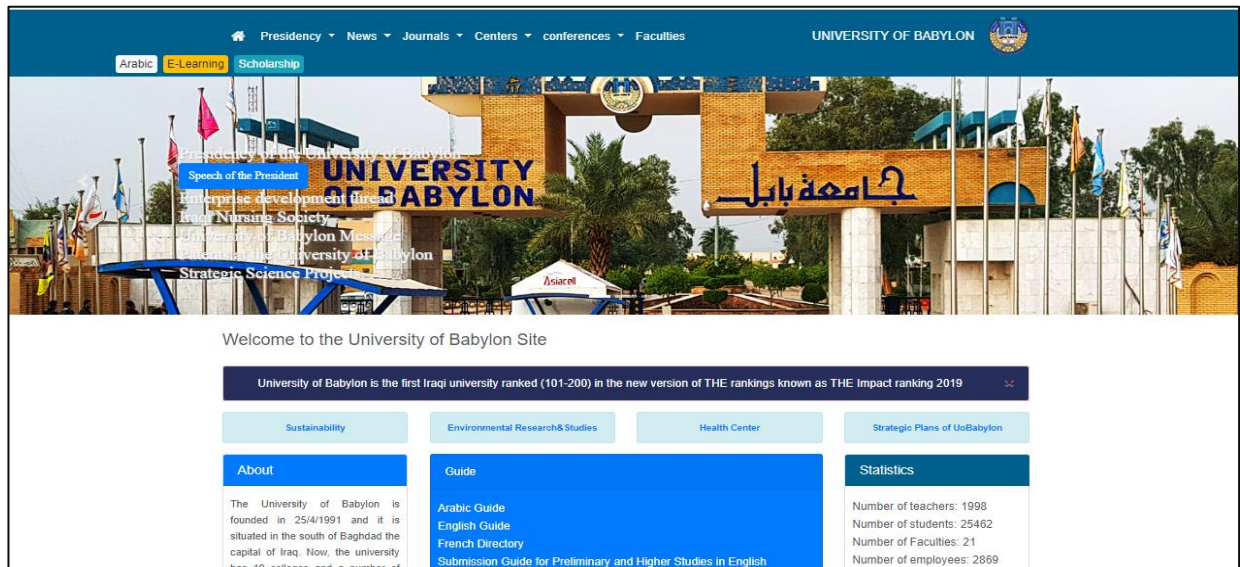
Presidency ▾ News ▾ Journals ▾ Centers ▾ conferences ▾ Faculties

UNIVERSITY OF BABYLON

Arabic E-Learning Scholarship

Presidency of the University of Babylon
Speech of the President
Enterprise development thread
Iraqi Nursing Society
University of Babylon Message
Patent of the University of Babylon
Strategic Science Projects

UNIVERSITY OF BABYLON

جامعة بابل

Asiacell

Welcome to the University of Babylon Site

University of Babylon is the first Iraqi university ranked (101-200) in the new version of THE rankings known as THE Impact ranking 2019

Sustainability

Environmental Research&Studies

Health Center

Strategic Plans of UoBabylon

About

The University of Babylon is founded in 25/4/1991 and it is situated in the south of Baghdad the capital of Iraq. Now, the university has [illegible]

Guide

Arabic Guide
English Guide
French Directory
Submission Guide for Preliminary and Higher Studies in English

Statistics

Number of teachers: 1998
Number of students: 25462
Number of Faculties: 21
Number of employees: 2869